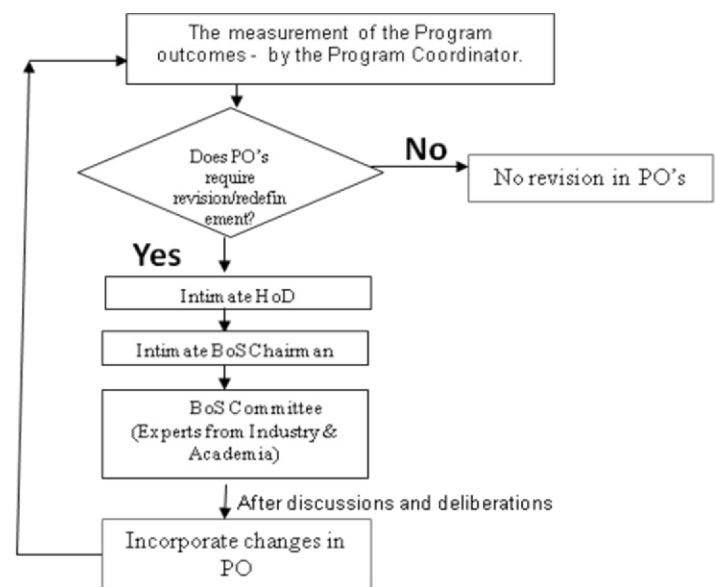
The measurement of the Program outcomes - by the Program Coordinator.

Does PO's require revision/redefinement?

No

No revision in PO's

Yes

Intimate HoD

Intimate BoS Chairman

BoS Committee (Experts from Industry & Academia)

After discussions and deliberations

Incorporate changes in PO